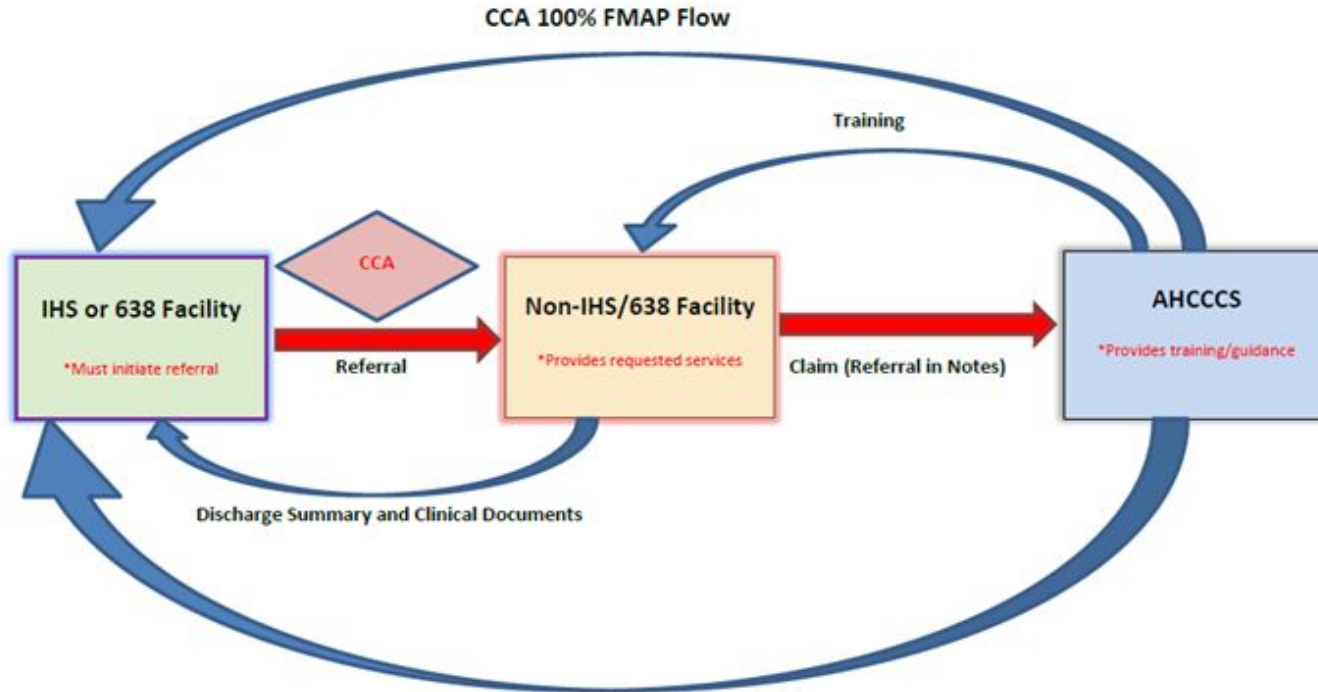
CCA 100% FMAP Flow

Training

CCA

IHS or 638 Facility

*Must initiate referral

Referral

Non-IHS/638 Facility

*Provides requested services

Claim (Referral in Notes)

AHCCCS

*Provides training/guidance

Discharge Summary and Clinical Documents